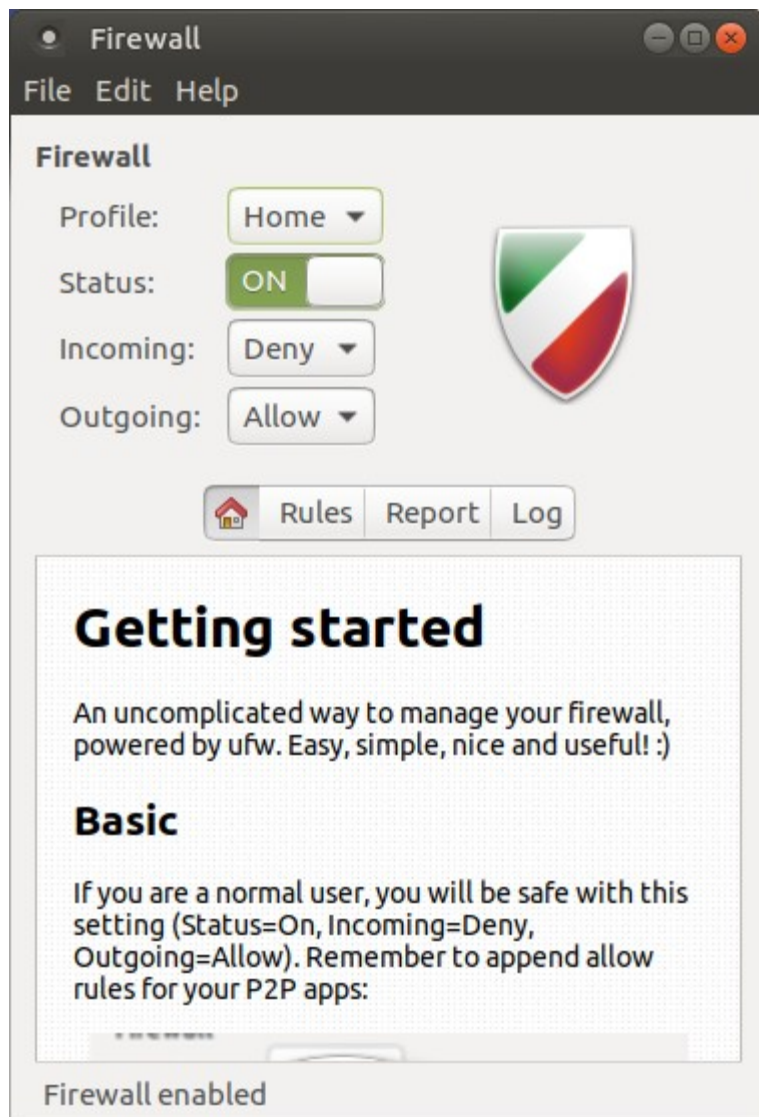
Firewall

File Edit Help

Firewall

Profile: Home

Status: ON

Incoming: Deny

Outgoing: Allow

Rules Report Log

# Getting started

An uncomplicated way to manage your firewall, powered by ufw. Easy, simple, nice and useful! :)

## Basic

If you are a normal user, you will be safe with this setting (Status=On, Incoming=Deny, Outgoing=Allow). Remember to append allow rules for your P2P apps:

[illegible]

Firewall enabled